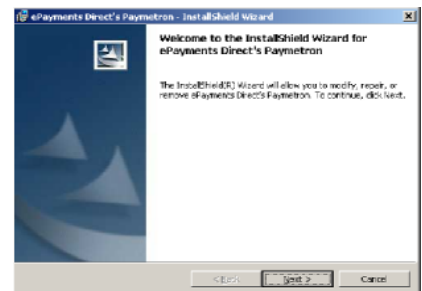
ePayments Direct's Paymetron - InstallShield Wizard

Welcome to the InstallShield Wizard for ePayments Direct's Paymetron

The InstallShield(R) Wizard will allow you to modify, repair, or remove ePayments Direct's Paymetron. To continue, click Next.

< Back

Next >

Cancel